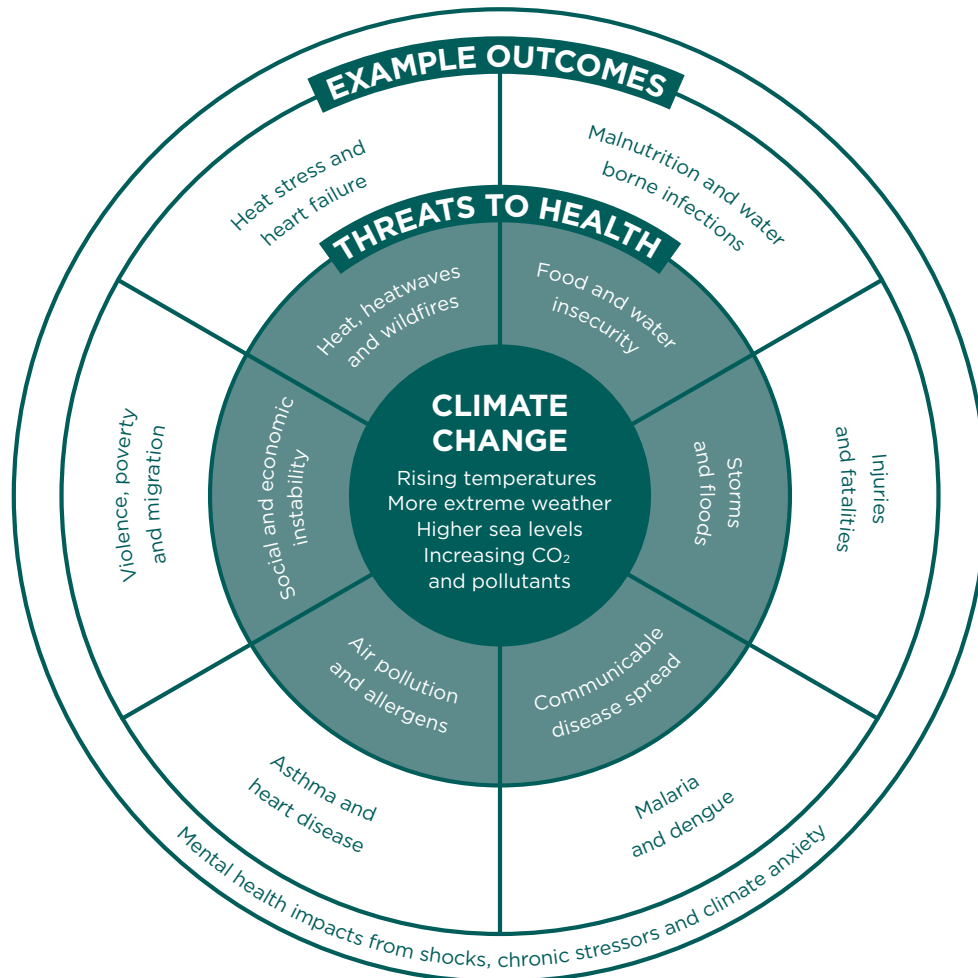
EXAMPLE OUTCOMES

Heat stress and heart failure

Malnutrition and water borne infections

THREATS TO HEALTH

Heat, heatwaves and wildfires

Food and water insecurity

Violence, poverty and migration

Social and economic instability

CLIMATE CHANGE

Rising temperatures
More extreme weather
Higher sea levels
Increasing $CO_2$ and pollutants

Storms and floods

Injuries and fatalities

Air pollution and allergens

Communicable disease spread

Asthma and heart disease

Malaria and dengue

Mental health impacts from shocks, chronic stressors and climate anxiety